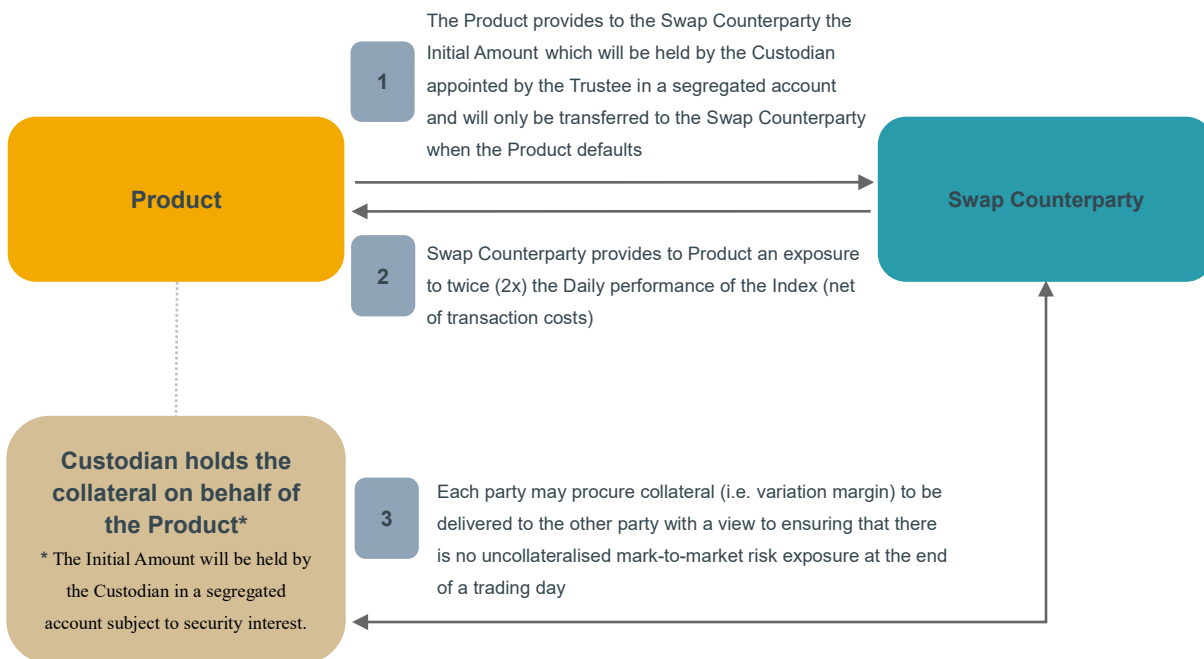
1

The Product provides to the Swap Counterparty the Initial Amount which will be held by the Custodian appointed by the Trustee in a segregated account and will only be transferred to the Swap Counterparty when the Product defaults

Product

Swap Counterparty

2

Swap Counterparty provides to Product an exposure to twice (2x) the Daily performance of the Index (net of transaction costs)

Custodian holds the collateral on behalf of the Product*

* The Initial Amount will be held by the Custodian in a segregated account subject to security interest.

3

Each party may procure collateral (i.e. variation margin) to be delivered to the other party with a view to ensuring that there is no uncollateralised mark-to-market risk exposure at the end of a trading day